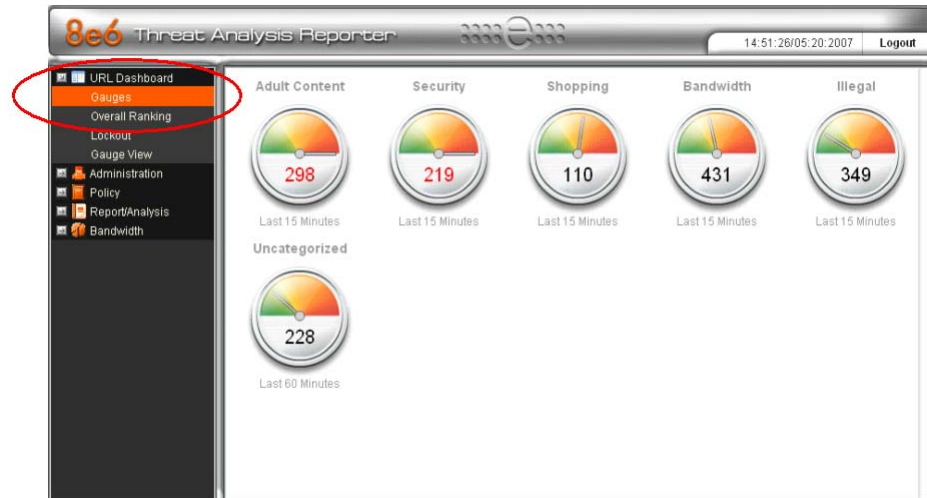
8e6 Threat Analysis Reporter

14:51:26/05:20:2007

Logout

URL Dashboard
Gauges
Overall Ranking
Lockout
Gauge View
Administration
Policy
Report/Analysis
Bandwidth

Adult Content
298
Last 15 Minutes

Security
219
Last 15 Minutes

Shopping
110
Last 15 Minutes

Bandwidth
431
Last 15 Minutes

Illegal
349
Last 15 Minutes

Uncategorized
228
Last 60 Minutes